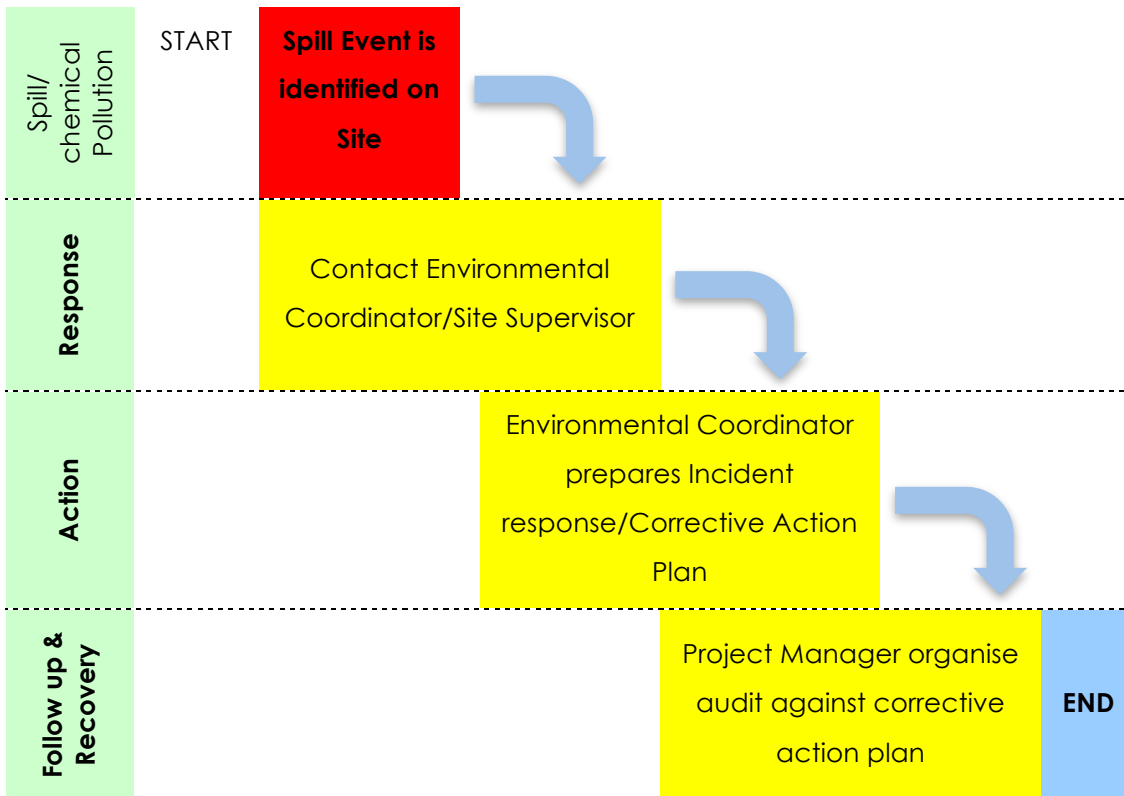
Spill/ chemical Pollution

START

Spill Event is identified on Site

Response

Contact Environmental Coordinator/Site Supervisor

Action

Environmental Coordinator prepares Incident response/Corrective Action Plan

Follow up & Recovery

Project Manager organise audit against corrective action plan

END